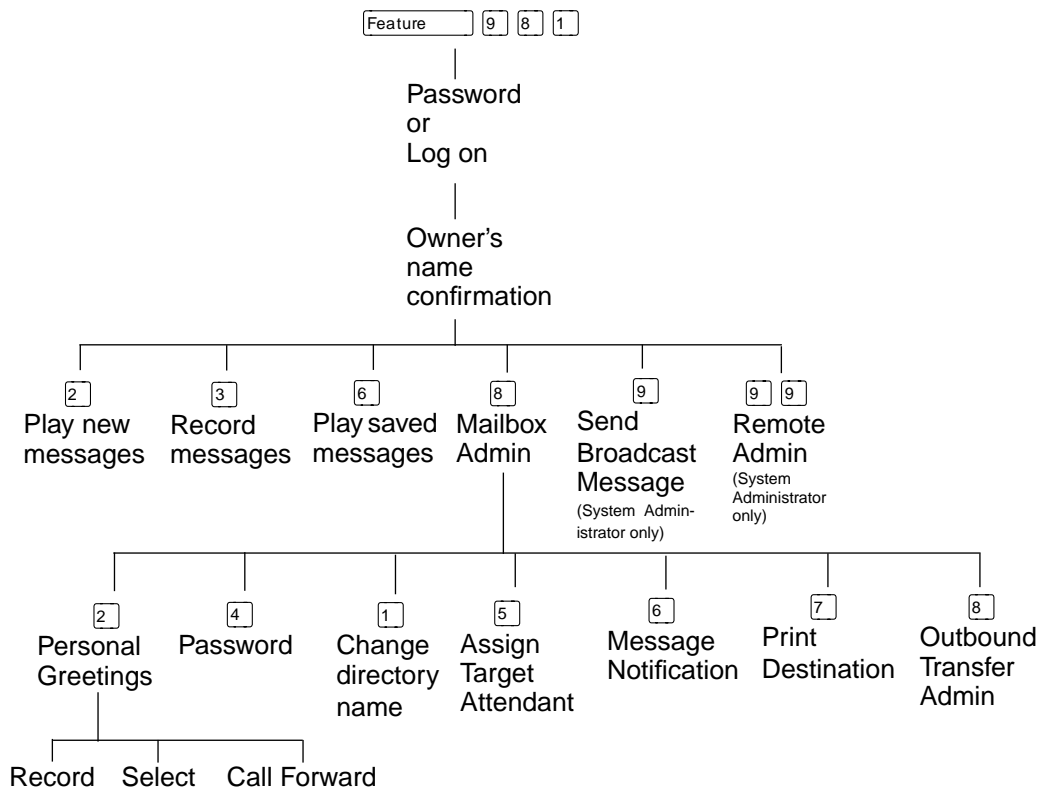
Feature 9 8 1

Password
or
Log on

Owner's
name
confirmation

2
Play new messages

3
Record messages

6
Play saved messages

8
Mailbox Admin

9
Send Broadcast Message
(System Administrator only)

9 9
Remote Admin
(System Administrator only)

2
Personal Greetings

4
Password

1
Change directory name

5
Assign Target Attendant

6
Message Notification

7
Print Destination

8
Outbound Transfer Admin

Record Select Call Forward